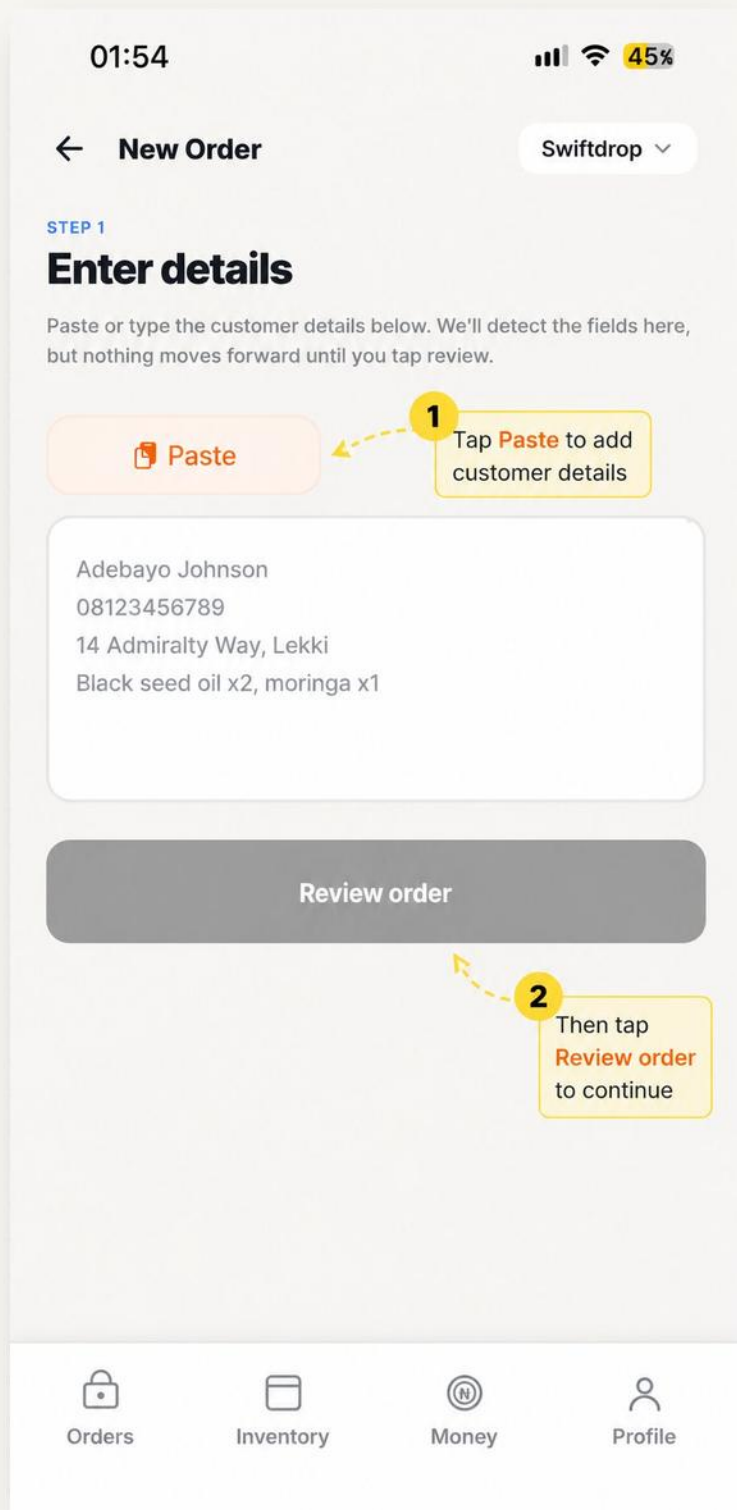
01:54

45%

← New Order

Swiftdrop ⌵

STEP 1

Enter details

Paste or type the customer details below. We'll detect the fields here, but nothing moves forward until you tap review.

Paste

1
Tap Paste to add customer details

Adebayo Johnson
08123456789
14 Admiralty Way, Lekki
Black seed oil x2, moringa x1

Review order

2
Then tap Review order to continue

Orders

Inventory

Money

Profile